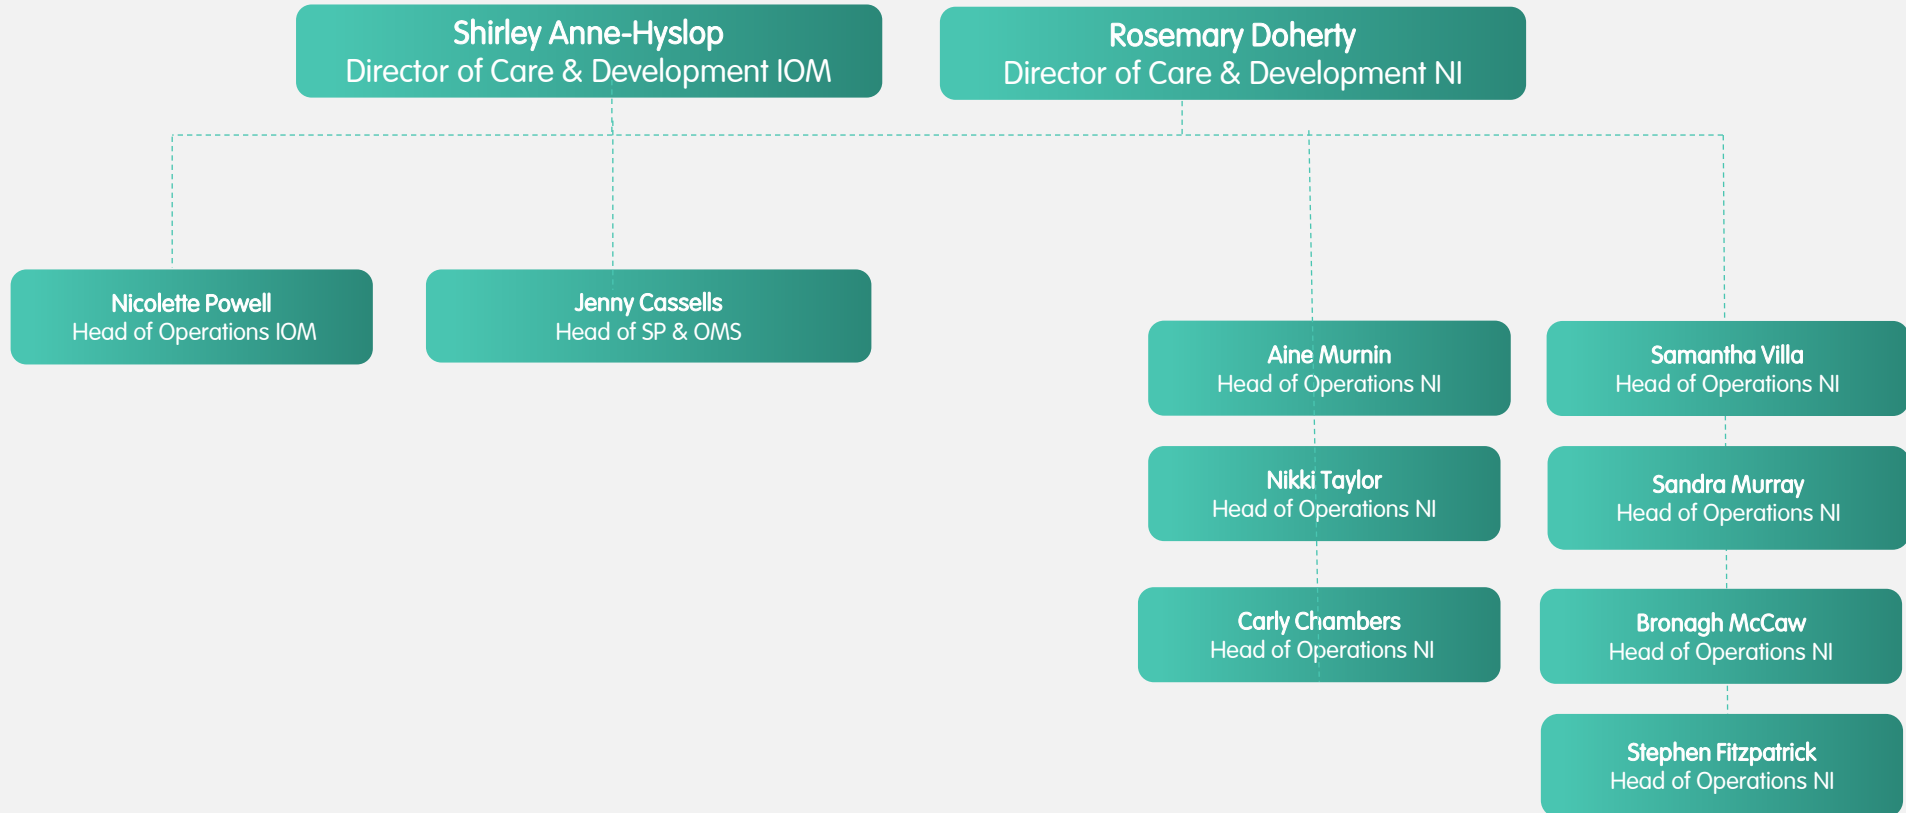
Shirley Anne-Hyslop
Director of Care & Development IOM

Rosemary Doherty
Director of Care & Development NI

Nicolette Powell
Head of Operations IOM

Jenny Cassells
Head of SP & OMS

Aine Murnin
Head of Operations NI

Nikki Taylor
Head of Operations NI

Carly Chambers
Head of Operations NI

Samantha Villa
Head of Operations NI

Sandra Murray
Head of Operations NI

Bronagh McCaw
Head of Operations NI

Stephen Fitzpatrick
Head of Operations NI